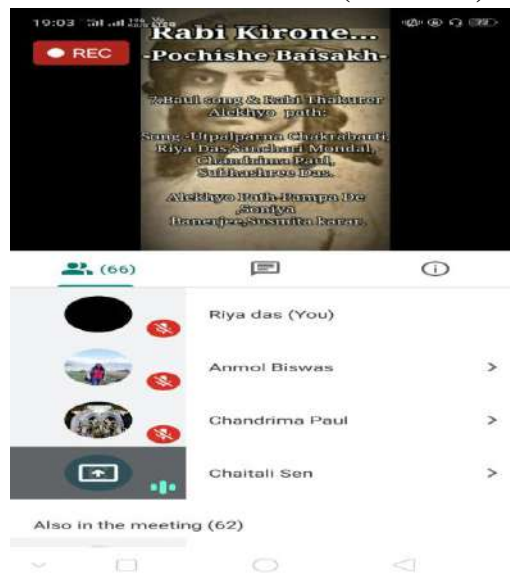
19:03

REC

Rabi Kirone...
-Pochishe Baisakh-

7.Baul song & Rabi Thakurer Alekhyo path:

Song -Utpalparna Chakrabarti, Riya Das,Sanchari Mondal, Chandrima Paul, Subhashree Das.

Alekhyo Path-Pampa De ,Soniya Banerjee,Susmita Karar.

(66)

Riya das (You)

Anmol Biswas

Chandrima Paul

Chaitali Sen

Also in the meeting (62)